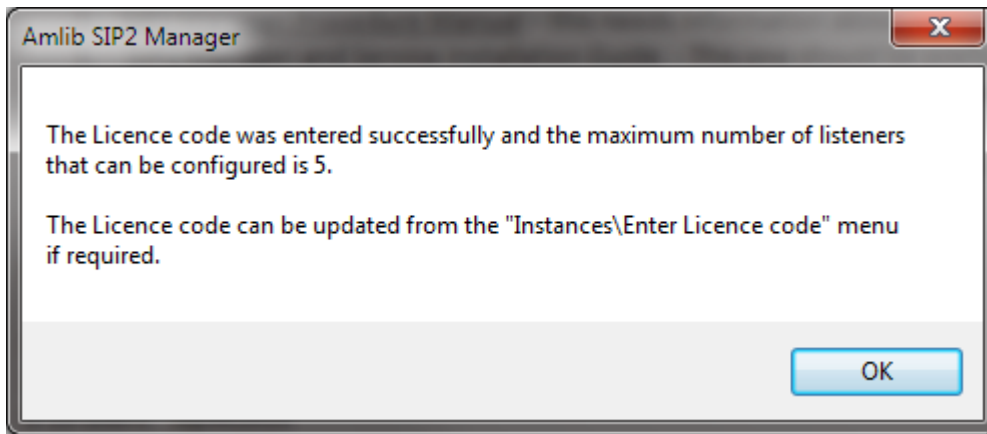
Amlib SIP2 Manager

The Licence code was entered successfully and the maximum number of listeners that can be configured is 5.

The Licence code can be updated from the "Instances\Enter Licence code" menu if required.

OK